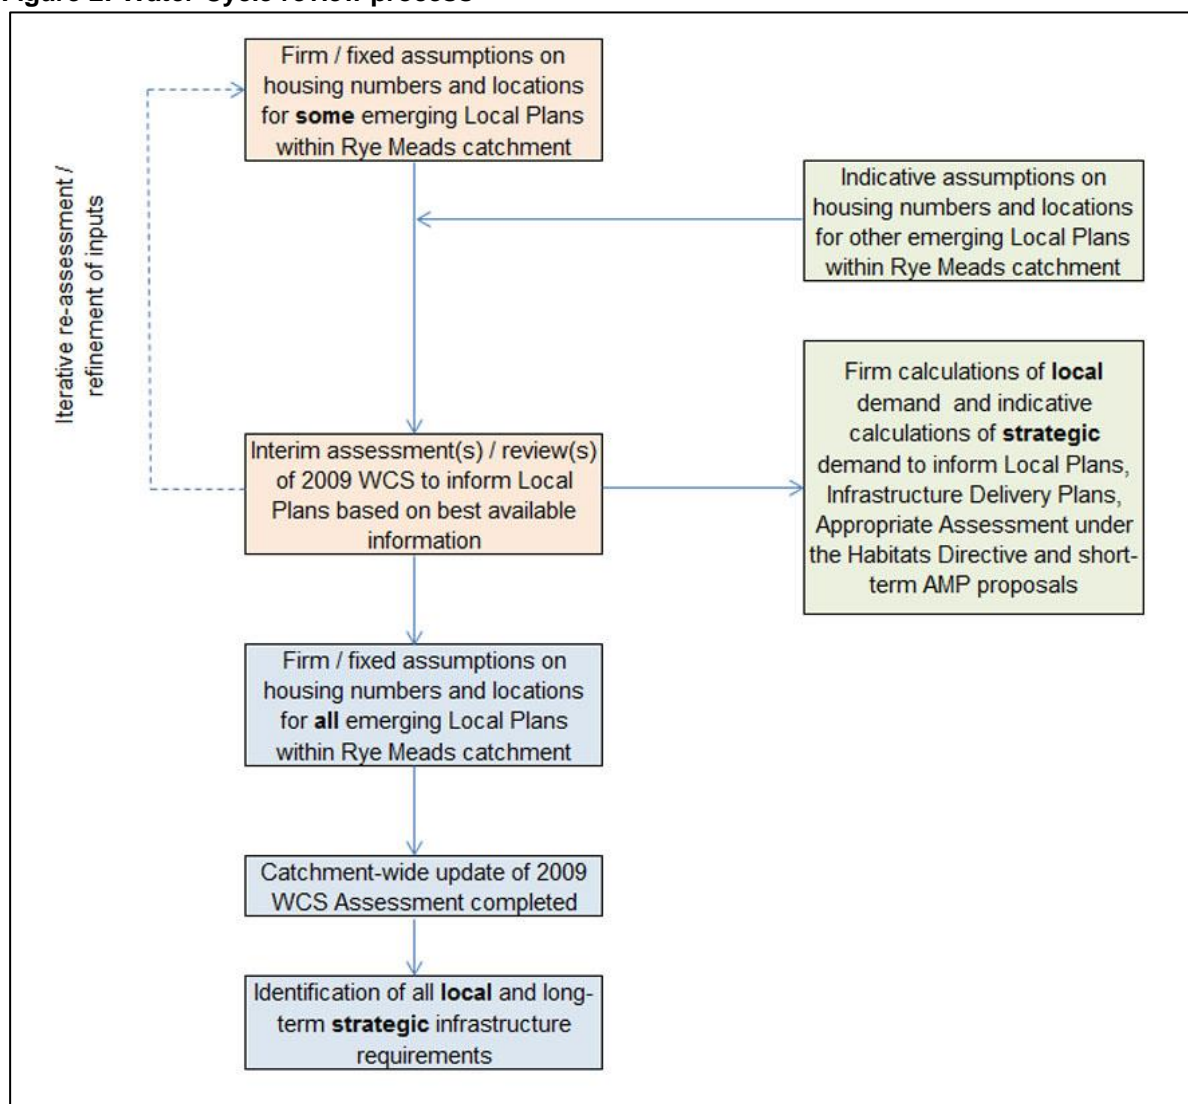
Figure 2: Water Cycle review process

Firm / fixed assumptions on housing numbers and locations for **some** emerging Local Plans within Rye Meads catchment

Indicative assumptions on housing numbers and locations for other emerging Local Plans within Rye Meads catchment

Iterative re-assessment / refinement of inputs

Interim assessment(s) / review(s) of 2009 WCS to inform Local Plans based on best available information

Firm calculations of **local** demand and indicative calculations of **strategic** demand to inform Local Plans, Infrastructure Delivery Plans, Appropriate Assessment under the Habitats Directive and short-term AMP proposals

Firm / fixed assumptions on housing numbers and locations for **all** emerging Local Plans within Rye Meads catchment

Catchment-wide update of 2009 WCS Assessment completed

Identification of all **local** and long-term **strategic** infrastructure requirements